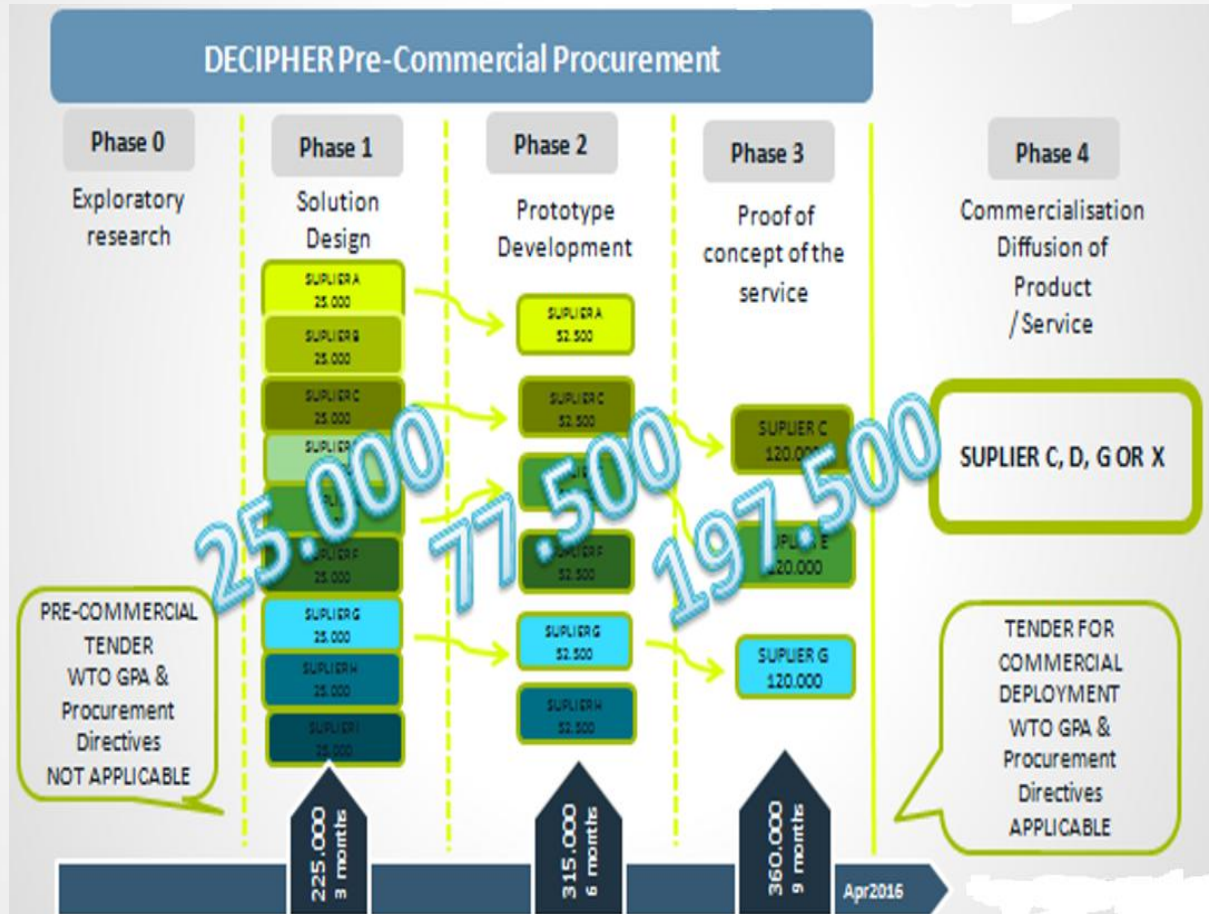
DECIPHER Pre-Commercial Procurement

Phase 0
Exploratory research

Phase 1
Solution Design

Phase 2
Prototype Development

Phase 3
Proof of concept of the service

Phase 4
Commercialisation Diffusion of Product / Service

SUPLIER A 25.000
SUPLIER B 25.000
SUPLIER C 25.000
SUPLIER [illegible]
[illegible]
SUPLIER F 25.000
SUPLIER G 25.000
SUPLIER H 25.000
SUPLIER I 25.000

SUPLIER A 52.500
SUPLIER C 52.500
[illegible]
SUPLIER F 52.500
SUPLIER G 52.500
SUPLIER H 52.500

SUPLIER C 120.000
SUPLIER E 120.000
SUPLIER G 120.000

SUPLIER C, D, G OR X

25.000
77.500
197.500

PRE-COMMERCIAL TENDER WTO GPA & Procurement Directives NOT APPLICABLE

TENDER FOR COMMERCIAL DEPLOYMENT WTO GPA & Procurement Directives APPLICABLE

225.000 3 months
315.000 6 months
360.000 9 months
Apr2016